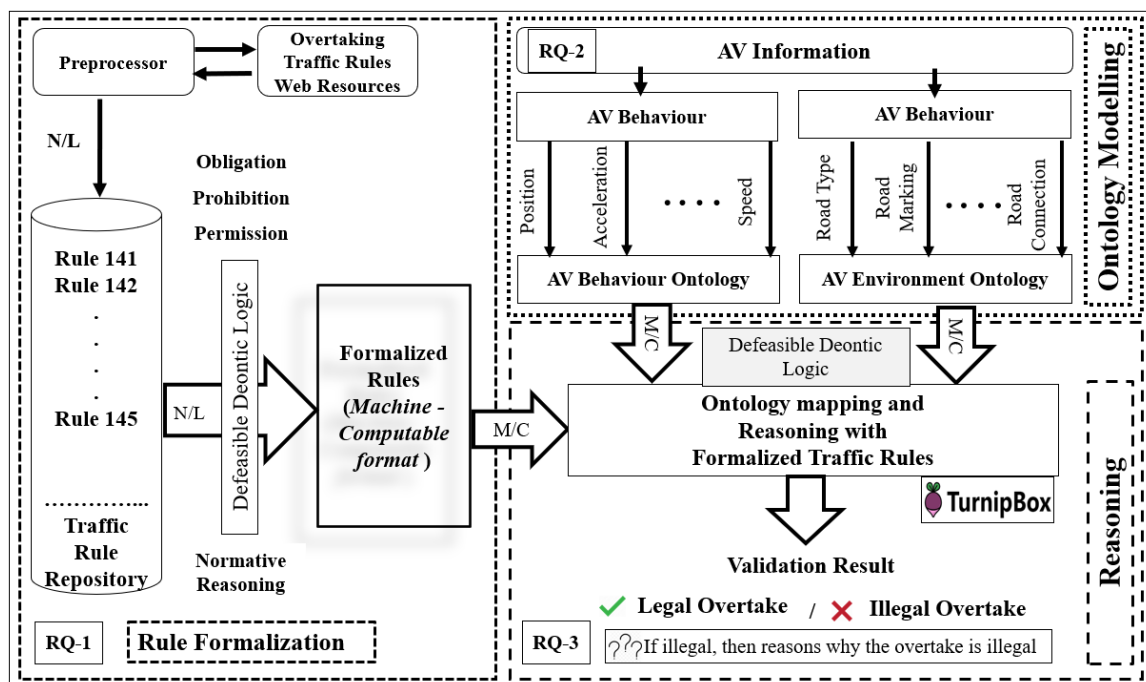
Preprocessor

Overtaking Traffic Rules Web Resources

N/L

Obligation
Prohibition
Permission

Rule 141
Rule 142
.
.
.
.
Rule 145

Traffic Rule Repository

Defeasible Deontic Logic

N/L

Formalized Rules (*Machine - Computable format* )

Normative Reasoning

RQ-1

Rule Formalization

RQ-2

AV Information

AV Behaviour

AV Behaviour

Position

Acceleration

....

Speed

Road Type

Road Marking

....

Road Connection

AV Behaviour Ontology

AV Environment Ontology

Ontology Modelling

M/C

M/C

Defeasible Deontic Logic

M/C

Ontology mapping and Reasoning with Formalized Traffic Rules

TurnipBox

Validation Result

Legal Overtake / Illegal Overtake

RQ-3

If illegal, then reasons why the overtake is illegal

Reasoning